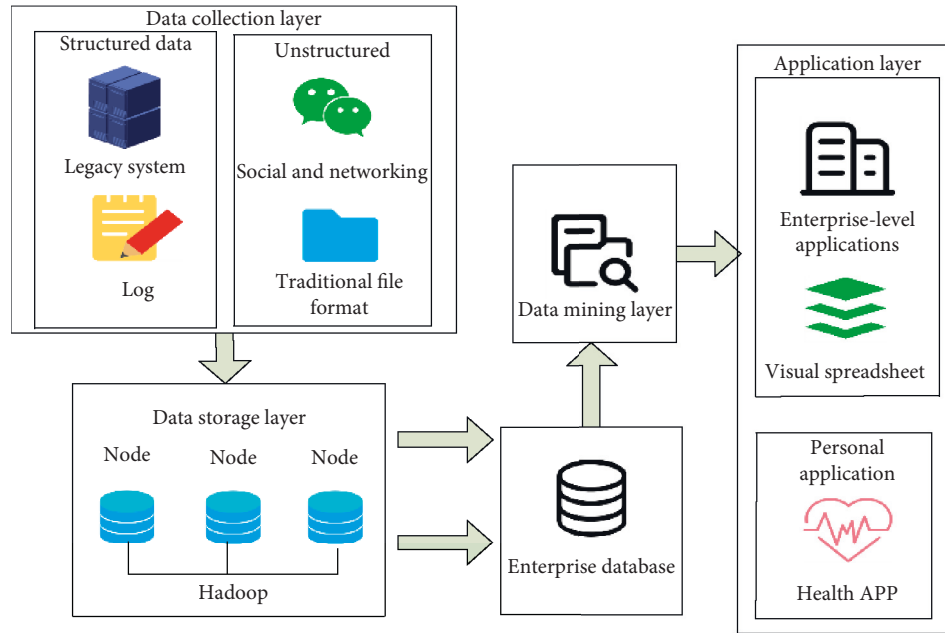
Data collection layer

Structured data

Legacy system

Log

Unstructured

Social and networking

Traditional file format

Data storage layer

Node

Node

Node

Hadoop

Enterprise database

Data mining layer

Application layer

Enterprise-level applications

Visual spreadsheet

Personal application

Health APP